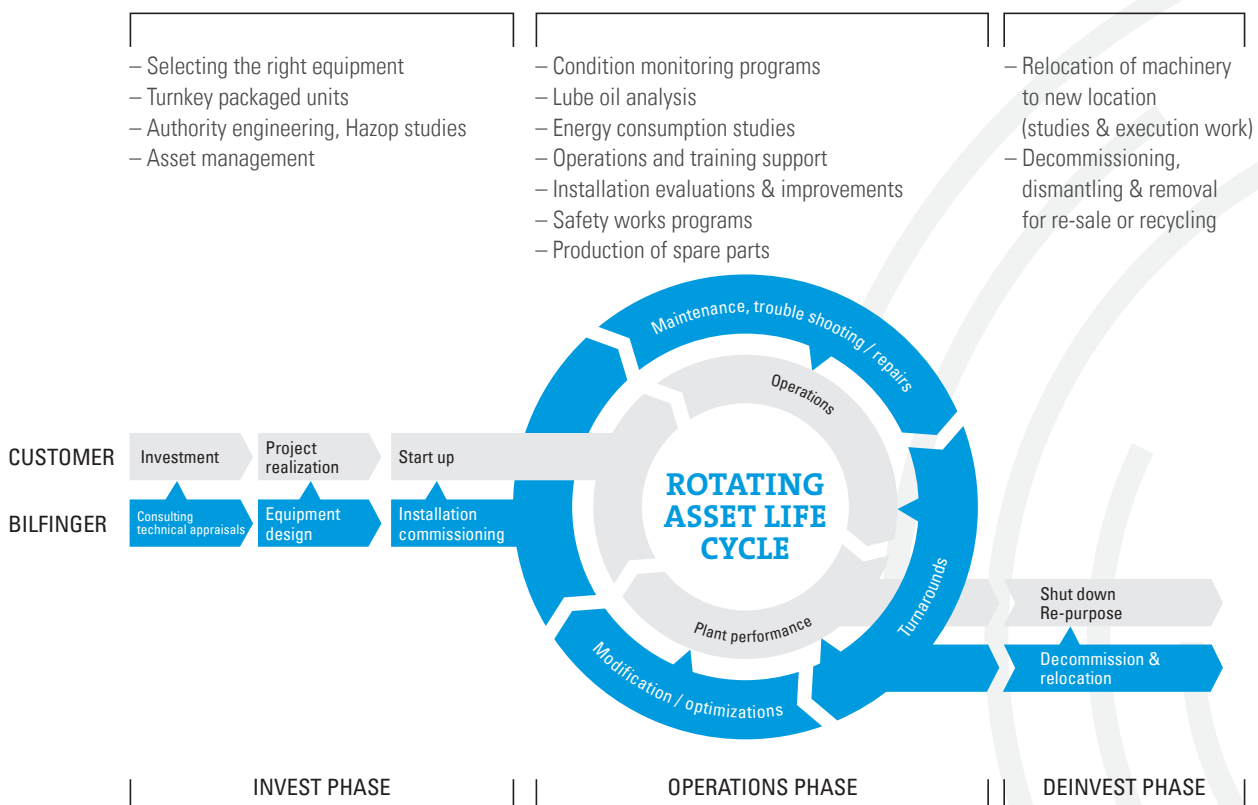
– Selecting the right equipment
– Turnkey packaged units
– Authority engineering, Hazop studies
– Asset management

– Condition monitoring programs
– Lube oil analysis
– Energy consumption studies
– Operations and training support
– Installation evaluations & improvements
– Safety works programs
– Production of spare parts

– Relocation of machinery to new location (studies & execution work)
– Decommissioning, dismantling & removal for re-sale or recycling

Maintenance, trouble shooting / repairs

Operations

CUSTOMER

Investment

Project realization

Start up

BILFINGER

Consulting technical appraisals

Equipment design

Installation commissioning

ROTATING ASSET LIFE CYCLE

Turnarounds

Shut down Re-purpose

Decommission & relocation

Plant performance

Modification / optimizations

INVEST PHASE

OPERATIONS PHASE

DEINVEST PHASE